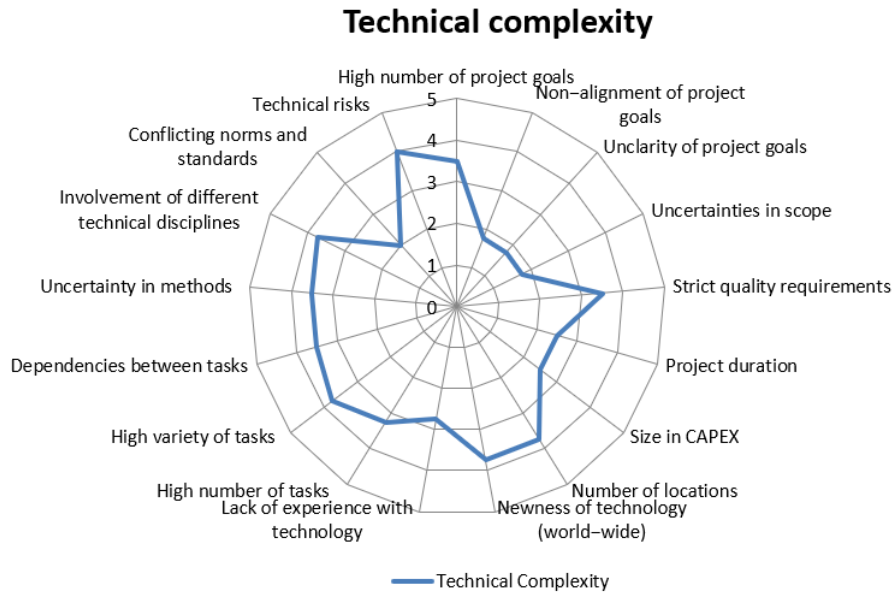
Technical complexity

High number of project goals
Non–alignment of project goals
Unclarity of project goals
Uncertainties in scope
Strict quality requirements
Project duration
Size in CAPEX
Number of locations
Newness of technology (world–wide)
Lack of experience with technology
High number of tasks
High variety of tasks
Dependencies between tasks
Uncertainty in methods
Involvement of different technical disciplines
Conflicting norms and standards
Technical risks

5
4
3
2
1
0

Technical Complexity